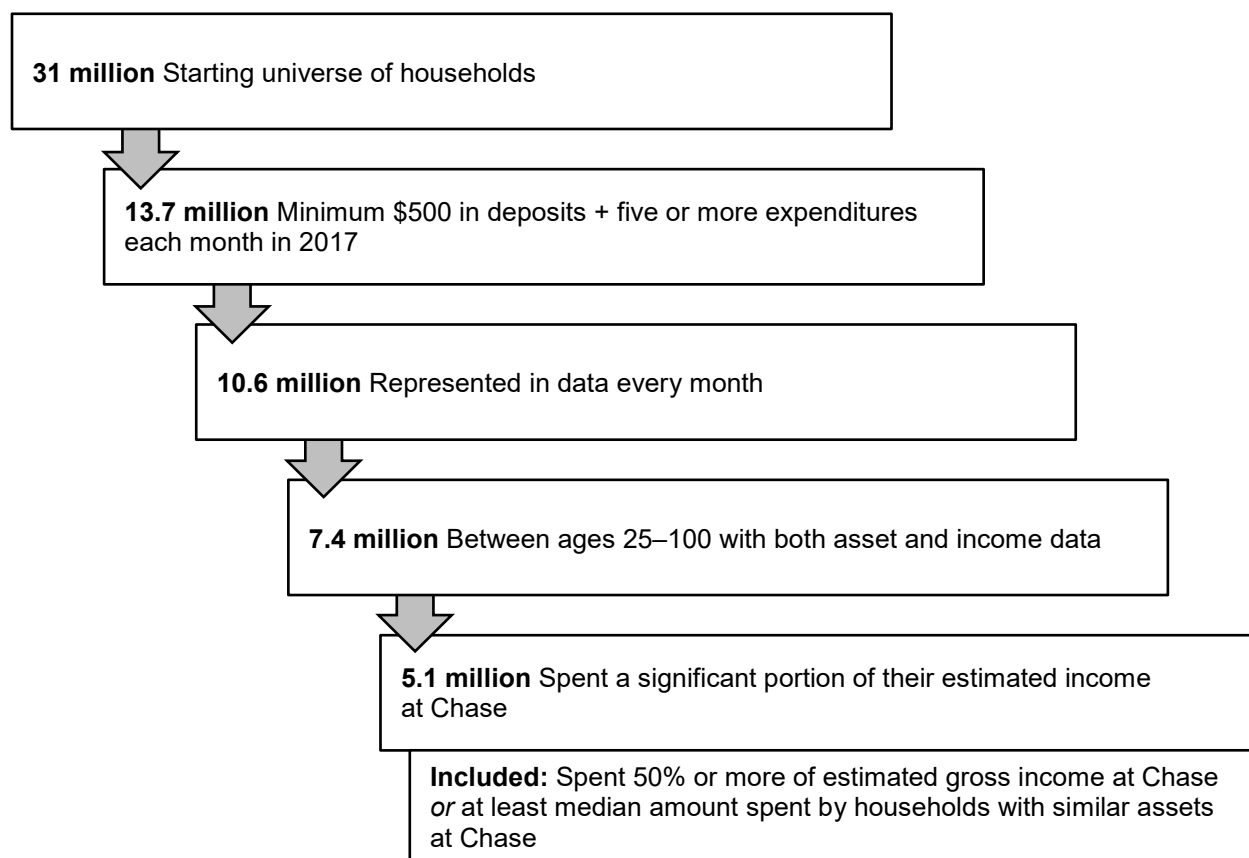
**31 million** Starting universe of households

**13.7 million** Minimum \$500 in deposits + five or more expenditures each month in 2017

**10.6 million** Represented in data every month

**7.4 million** Between ages 25–100 with both asset and income data

**5.1 million** Spent a significant portion of their estimated income at Chase

**Included:** Spent 50% or more of estimated gross income at Chase *or* at least median amount spent by households with similar assets at Chase